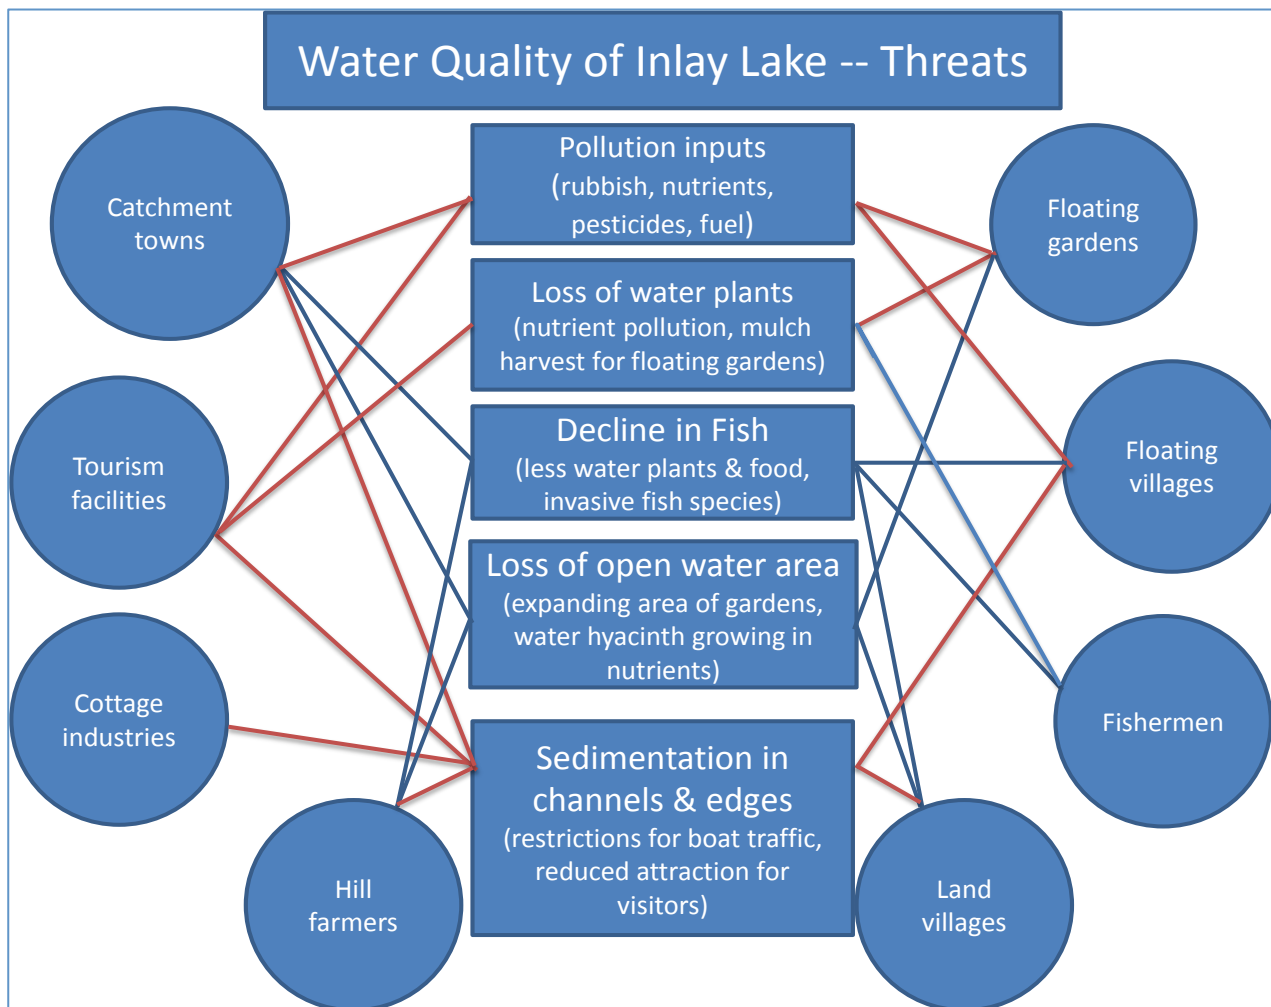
Water Quality of Inlay Lake -- Threats

Catchment towns

Tourism facilities

Cottage industries

Hill farmers

Pollution inputs (rubbish, nutrients, pesticides, fuel)

Loss of water plants (nutrient pollution, mulch harvest for floating gardens)

Decline in Fish (less water plants & food, invasive fish species)

Loss of open water area (expanding area of gardens, water hyacinth growing in nutrients)

Sedimentation in channels & edges (restrictions for boat traffic, reduced attraction for visitors)

Floating gardens

Floating villages

Fishermen

Land villages